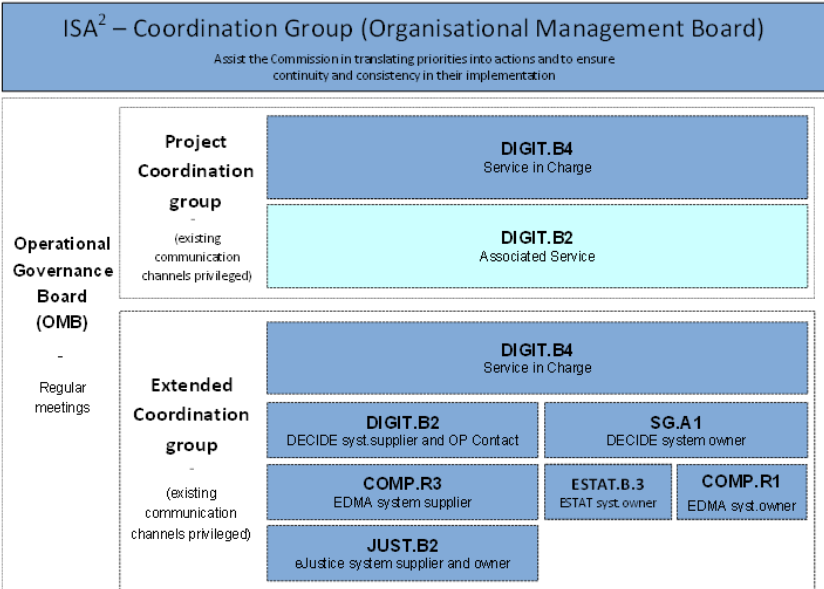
ISA$^2$ – Coordination Group (Organisational Management Board)

Assist the Commission in translating priorities into actions and to ensure continuity and consistency in their implementation

Operational Governance Board (OMB)

-

Regular meetings

Project Coordination group

-

(existing communication channels privileged)

DIGIT.B4
Service in Charge

DIGIT.B2
Associated Service

Extended Coordination group

-

(existing communication channels privileged)

DIGIT.B4
Service in Charge

DIGIT.B2
DECIDE syst.supplier and OP Contact

SG.A1
DECIDE system owner

COMP.R3
EDMA system supplier

ESTAT.B.3
ESTAT syst.owner

COMP.R1
EDMA syst.owner

JUST.B2
eJustice system supplier and owner